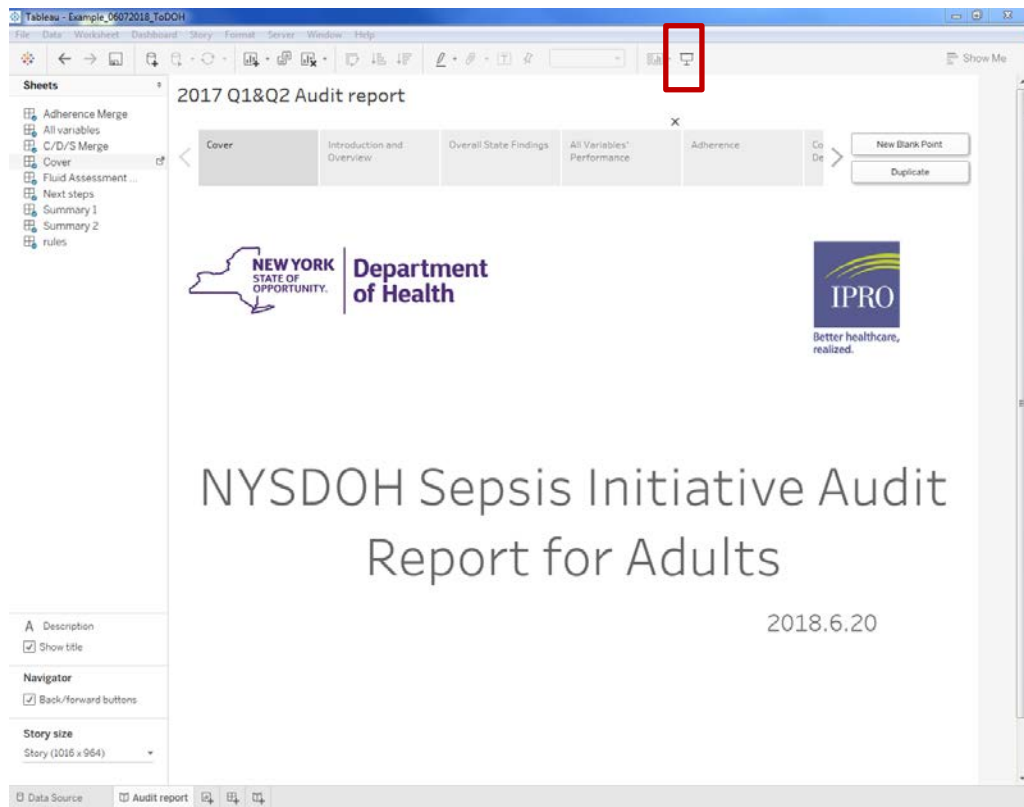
Tableau - Example_06072018_ToDOH

File Data Worksheet Dashboard Story Format Server Window Help

Show Me

Sheets

Adherence Merge
All variables
C/D/S Merge
Cover
Fluid Assessment ...
Next steps
Summary 1
Summary 2
rules

2017 Q1&Q2 Audit report

Cover | Introduction and Overview | Overall State Findings | All Variables' Performance | Adherence | Co De

New Blank Point
Duplicate

NEW YORK STATE OF OPPORTUNITY. Department of Health

IPRO
Better healthcare, realized.

NYSDOH Sepsis Initiative Audit Report for Adults

2018.6.20

A Description
Show title

Navigator
Back/forward buttons

Story size
Story (1016 x 964)

Data Source
Audit report